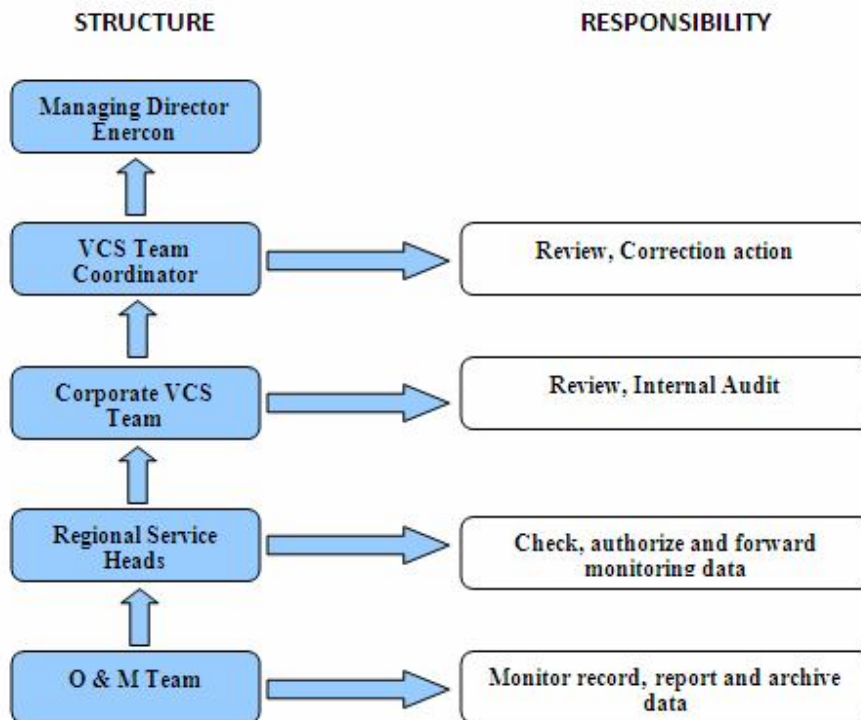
STRUCTURE

RESPONSIBILITY

Managing Director Enercon

VCS Team Coordinator

Review, Correction action

Corporate VCS Team

Review, Internal Audit

Regional Service Heads

Check, authorize and forward monitoring data

O & M Team

Monitor record, report and archive data